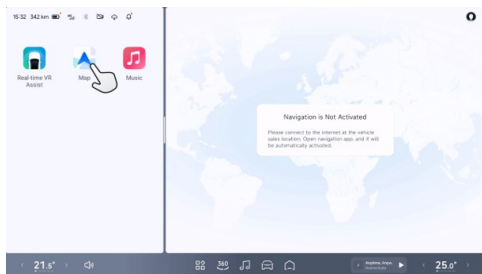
15:32 342 km

Real-time VR Assist

Map

Music

Navigation is Not Activated

Please connect to the internet at the vehicle sales location. Open navigation app, and it will be automatically activated.

21.5°

25.0°